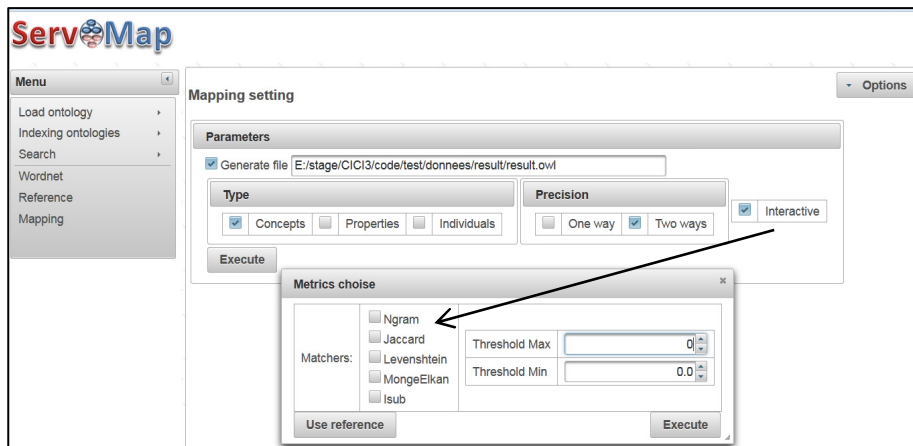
ServMap

Menu

Load ontology
Indexing ontologies
Search
Wordnet
Reference
Mapping

Options

Mapping setting

Parameters

Generate file E:/stage/CICI3/code/test/donnees/result/result.owl

Type

Concepts | Properties | Individuals

Precision

One way | Two ways

Interactive

Execute

Metrics choise

Matchers:

Ngram
Jaccard
Levenshtein
MongeElkan
Isub

Threshold Max 0
Threshold Min 0.0

Use reference

Execute